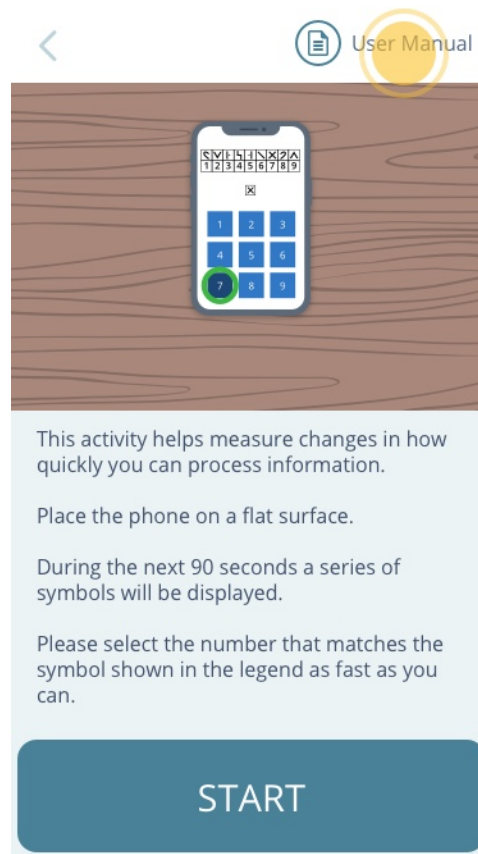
User Manual

| | | | | | | | | |
|---|---|---|---|---|---|---|---|---|
| 1 | 2 | 3 | 4 | 5 | 6 | 7 | 8 | 9 |

1 2 3
4 5 6
7 8 9

This activity helps measure changes in how quickly you can process information.

Place the phone on a flat surface.

During the next 90 seconds a series of symbols will be displayed.

Please select the number that matches the symbol shown in the legend as fast as you can.

START